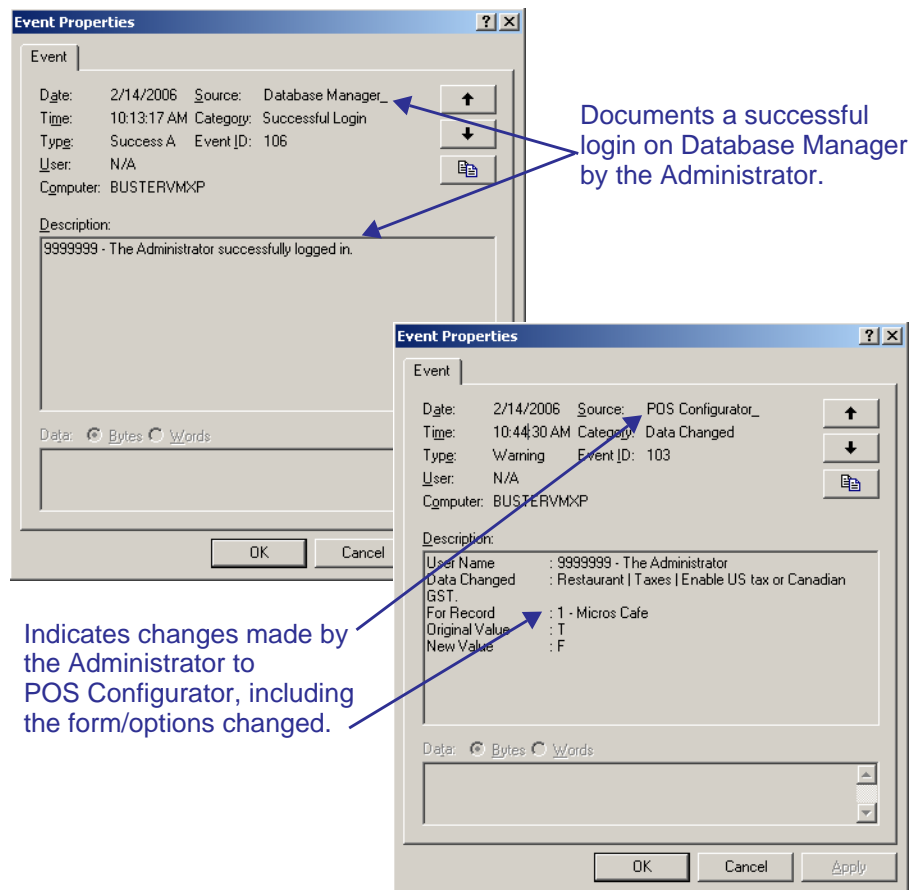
Event Properties

Event

Date: 2/14/2006 Source: Database Manager_
Time: 10:13:17 AM Category: Successful Login
Type: Success A Event ID: 106
User: N/A
Computer: BUSTERVMXP

Description:
9999999 - The Administrator successfully logged in.

Data: Bytes Words

OK Cancel

Documents a successful login on Database Manager by the Administrator.

Event Properties

Event

Date: 2/14/2006 Source: POS Configurator_
Time: 10:44:30 AM Category: Data Changed
Type: Warning Event ID: 103
User: N/A
Computer: BUSTERVMXP

Description:
User Name : 9999999 - The Administrator
Data Changed : Restaurant | Taxes | Enable US tax or Canadian GST.
For Record : 1 - Micros Cafe
Original Value : T
New Value : F

Data: Bytes Words

OK Cancel Apply

Indicates changes made by the Administrator to POS Configurator, including the form/options changed.